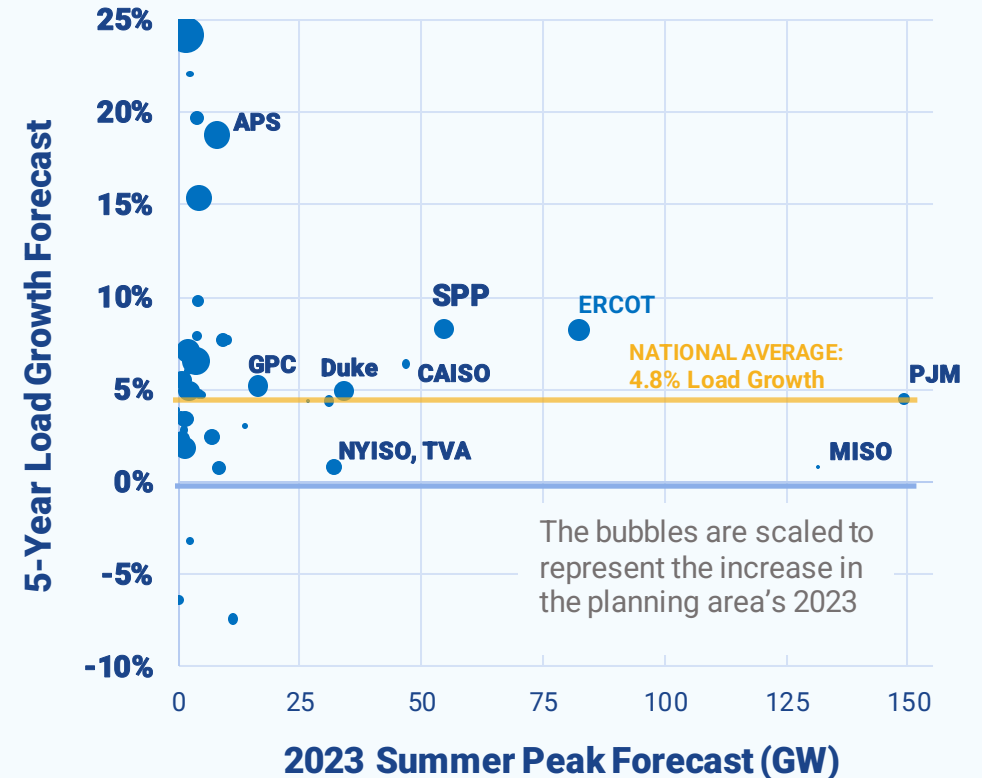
5-Year Load Growth Forecast

25%
20%
15%
10%
5%
0%
-5%
-10%

APS
SPP
ERCOT
NATIONAL AVERAGE:
4.8% Load Growth
GPC
Duke
CAISO
PJM
NYISO, TVA
MISO

The bubbles are scaled to represent the increase in the planning area's 2023

0
25
50
75
100
125
150

2023 Summer Peak Forecast (GW)